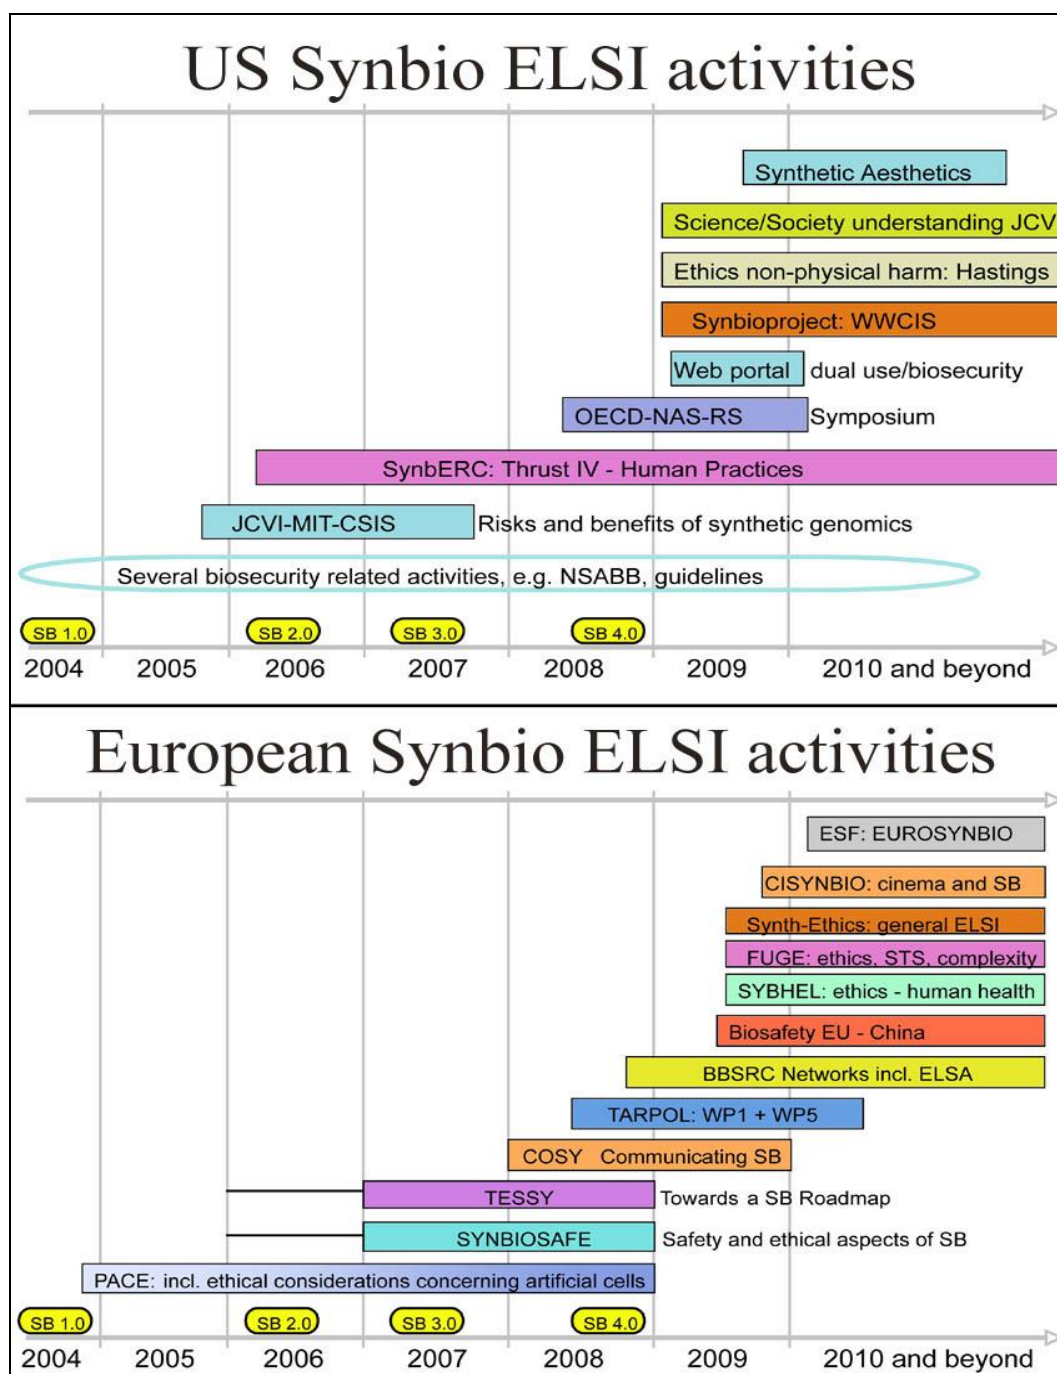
US Synbio ELSI activities

Synthetic Aesthetics

Science/Society understanding JCV

Ethics non-physical harm: Hastings

Synbioproject: WWCIS

Web portal dual use/biosecurity

OECD-NAS-RS Symposium

SynbERC: Thrust IV - Human Practices

JCVI-MIT-CSIS Risks and benefits of synthetic genomics

Several biosecurity related activities, e.g. NSABB, guidelines

SB 1.0 SB 2.0 SB 3.0 SB 4.0

2004 2005 2006 2007 2008 2009 2010 and beyond

European Synbio ELSI activities

ESF: EUROSYNBIO

CISYNBIO: cinema and SB

Synth-Ethics: general ELSI

FUGE: ethics, STS, complexity

SYBHEL: ethics - human health

Biosafety EU - China

BBSRC Networks incl. ELSA

TARPOL: WP1 + WP5

COSY Communicating SB

TESSY Towards a SB Roadmap

SYNBIOSAFE Safety and ethical aspects of SB

PACE: incl. ethical considerations concerning artificial cells

SB 1.0 SB 2.0 SB 3.0 SB 4.0

2004 2005 2006 2007 2008 2009 2010 and beyond